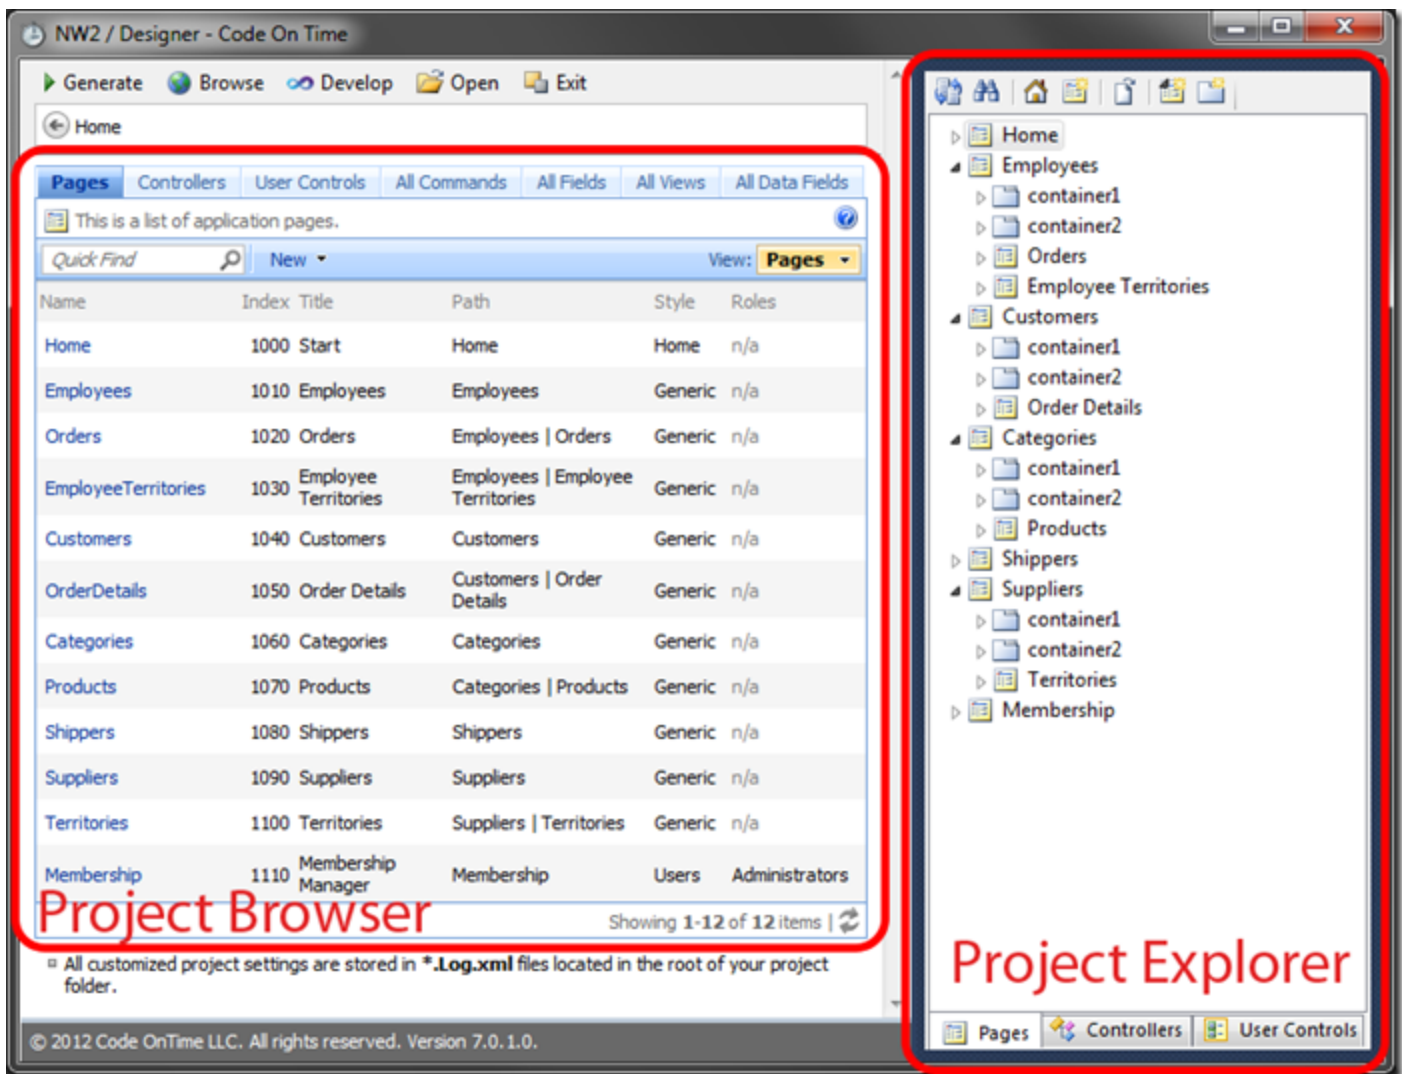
NW2 / Designer - Code On Time

Generate Browse Develop Open Exit

Home

Pages | Controllers | User Controls | All Commands | All Fields | All Views | All Data Fields

This is a list of application pages.

Quick Find New View: Pages

| Name | Index | Title | Path | Style | Roles |
|---|---|---|---|---|---|
| Home | 1000 | Start | Home | Home | n/a |
| Employees | 1010 | Employees | Employees | Generic | n/a |
| Orders | 1020 | Orders | Employees \| Orders | Generic | n/a |
| EmployeeTerritories | 1030 | Employee Territories | Employees \| Employee Territories | Generic | n/a |
| Customers | 1040 | Customers | Customers | Generic | n/a |
| OrderDetails | 1050 | Order Details | Customers \| Order Details | Generic | n/a |
| Categories | 1060 | Categories | Categories | Generic | n/a |
| Products | 1070 | Products | Categories \| Products | Generic | n/a |
| Shippers | 1080 | Shippers | Shippers | Generic | n/a |
| Suppliers | 1090 | Suppliers | Suppliers | Generic | n/a |
| Territories | 1100 | Territories | Suppliers \| Territories | Generic | n/a |
| Membership | 1110 | Membership Manager | Membership | Users | Administrators |

Project Browser

Showing 1-12 of 12 items |

All customized project settings are stored in *.Log.xml files located in the root of your project folder.

© 2012 Code OnTime LLC. All rights reserved. Version 7.0.1.0.

Home
Employees
container1
container2
Orders
Employee Territories
Customers
container1
container2
Order Details
Categories
container1
container2
Products
Shippers
Suppliers
container1
container2
Territories
Membership

Project Explorer

Pages Controllers User Controls